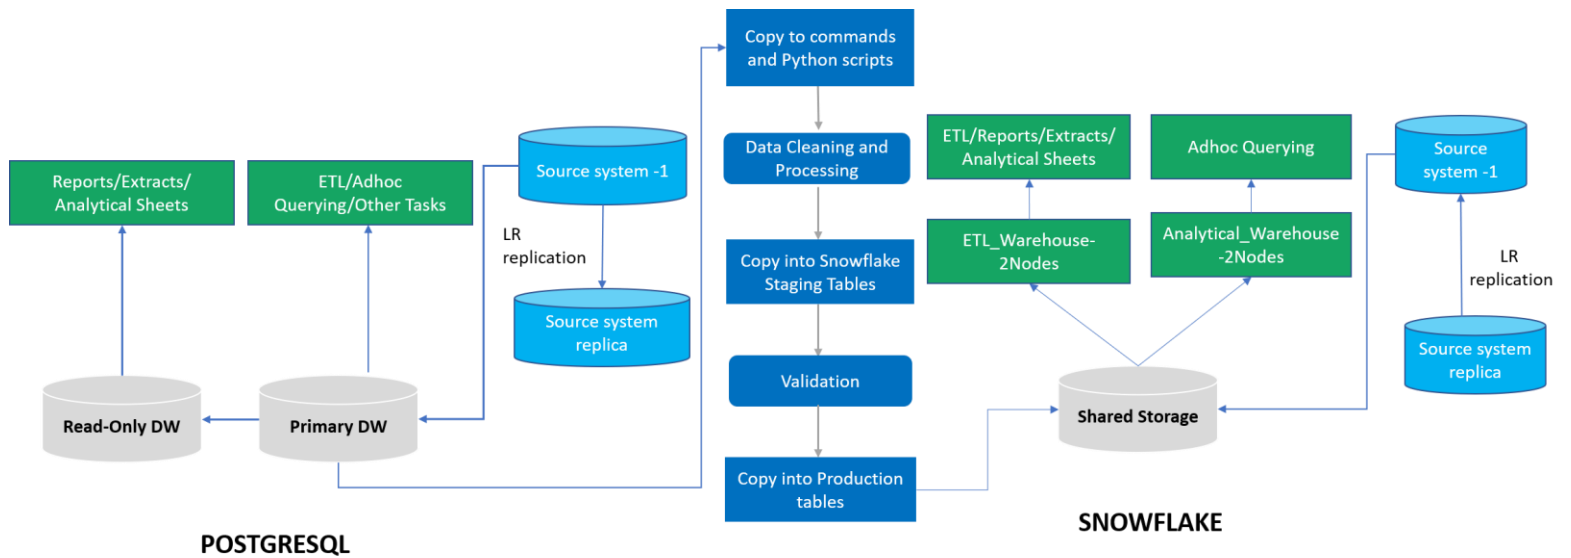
Reports/Extracts/ Analytical Sheets

ETL/Adhoc Querying/Other Tasks

Source system -1

LR replication

Source system replica

Read-Only DW

Primary DW

POSTGRESQL

Copy to commands and Python scripts

Data Cleaning and Processing

Copy into Snowflake Staging Tables

Validation

Copy into Production tables

ETL/Reports/Extracts/ Analytical Sheets

Adhoc Querying

ETL_Warehouse-2Nodes

Analytical_Warehouse -2Nodes

Shared Storage

SNOWFLAKE

Source system -1

LR replication

Source system replica